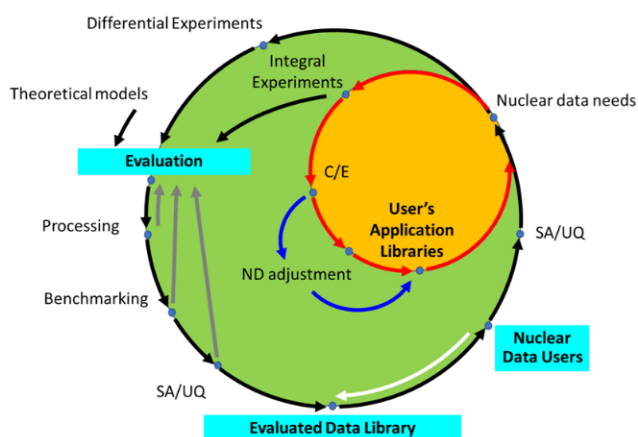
Differential Experiments

Integral Experiments

Theoretical models

Nuclear data needs

Evaluation

C/E

User's Application Libraries

Processing

SA/UQ

ND adjustment

Benchmarking

Nuclear Data Users

SA/UQ

Evaluated Data Library